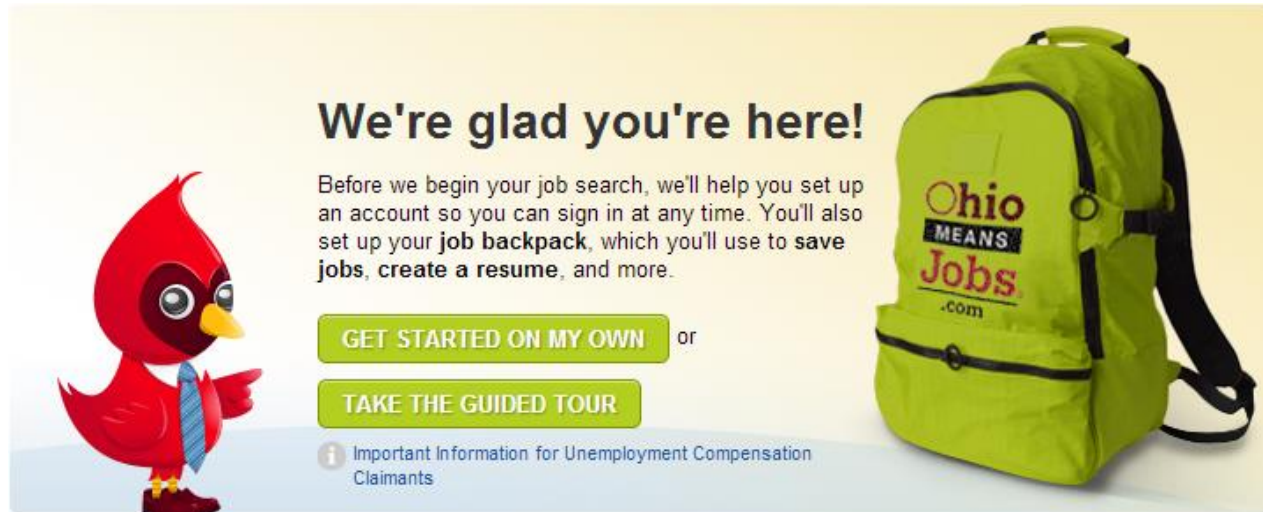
We're glad you're here!

Before we begin your job search, we'll help you set up an account so you can sign in at any time. You'll also set up your job backpack, which you'll use to save jobs, create a resume, and more.

GET STARTED ON MY OWN or

TAKE THE GUIDED TOUR

Important Information for Unemployment Compensation Claimants

Ohio MEANS Jobs .com